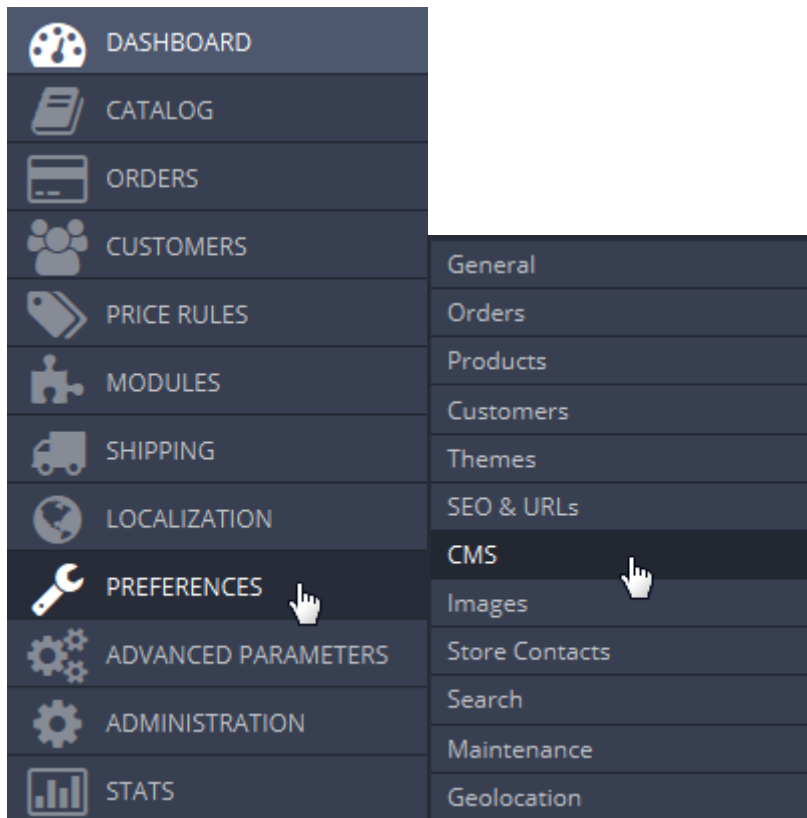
DASHBOARD
CATALOG
ORDERS
CUSTOMERS
PRICE RULES
MODULES
SHIPPING
LOCALIZATION
PREFERENCES
ADVANCED PARAMETERS
ADMINISTRATION
STATS

General
Orders
Products
Customers
Themes
SEO & URLs
CMS
Images
Store Contacts
Search
Maintenance
Geolocation